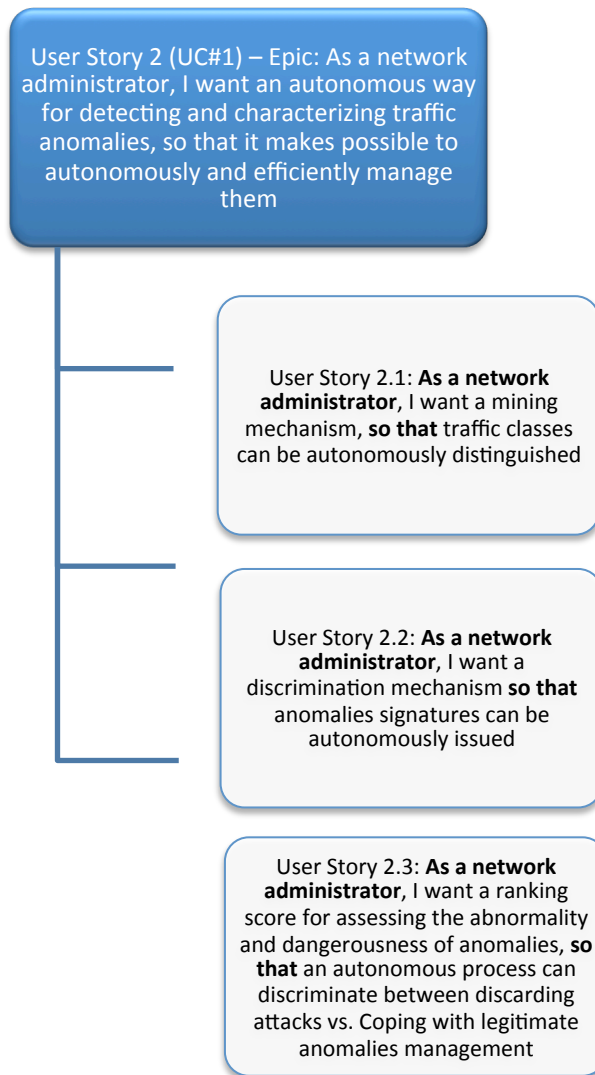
User Story 2 (UC#1) – Epic: As a network administrator, I want an autonomous way for detecting and characterizing traffic anomalies, so that it makes possible to autonomously and efficiently manage them

User Story 2.1: **As a network administrator**, I want a mining mechanism, **so that** traffic classes can be autonomously distinguished

User Story 2.2: **As a network administrator**, I want a discrimination mechanism **so that** anomalies signatures can be autonomously issued

User Story 2.3: **As a network administrator**, I want a ranking score for assessing the abnormality and dangerousness of anomalies, **so that** an autonomous process can discriminate between discarding attacks vs. Coping with legitimate anomalies management